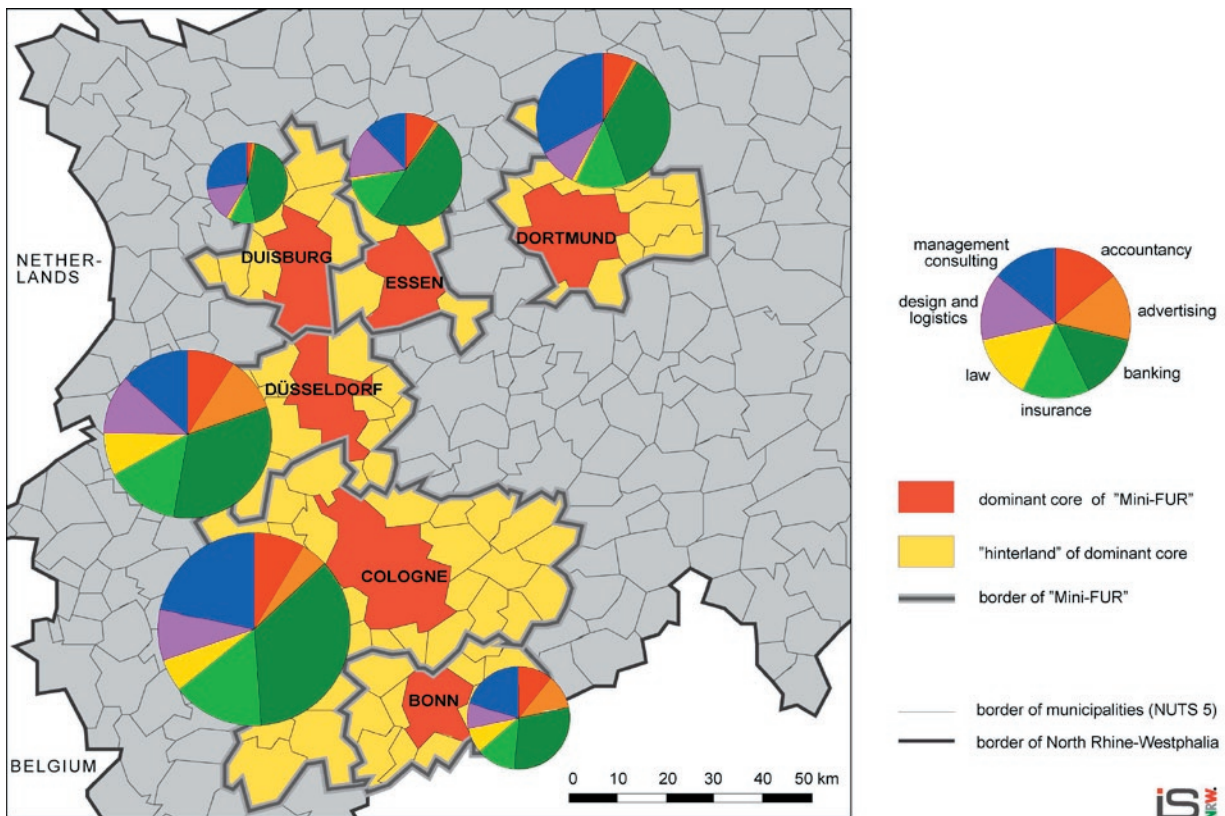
NETHER-
LANDS

DUISBURG

ESSEN

DORTMUND

DÜSSELDORF

COLOGNE

BONN

BELGIUM

0 10 20 30 40 50 km

management consulting

accountancy

advertising

design and logistics

law

banking

insurance

dominant core of "Mini-FUR"

"hinterland" of dominant core

border of "Mini-FUR"

border of municipalities (NUTS 5)

border of North Rhine-Westphalia

iS NRW